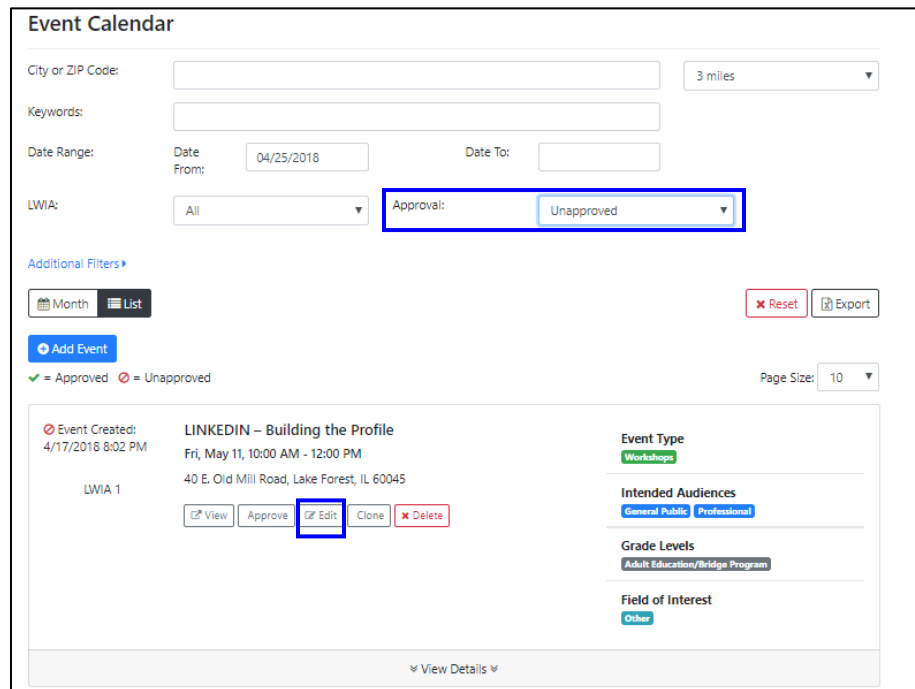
Event Calendar

City or ZIP Code: 3 miles

Keywords:

Date Range: Date From: 04/25/2018 Date To:

LWIA: All Approval: Unapproved

Additional Filters

Month List

Reset Export

Add Event

✔ = Approved ⊘ = Unapproved

Page Size: 10

⊘ Event Created: 4/17/2018 8:02 PM

LWIA 1

LINKEDIN – Building the Profile

Fri, May 11, 10:00 AM - 12:00 PM

40 E. Old Mill Road, Lake Forest, IL 60045

View Approve Edit Clone Delete

Event Type
Workshops

Intended Audiences
General Public Professional

Grade Levels
Adult Education/Bridge Program

Field of Interest
Other

View Details